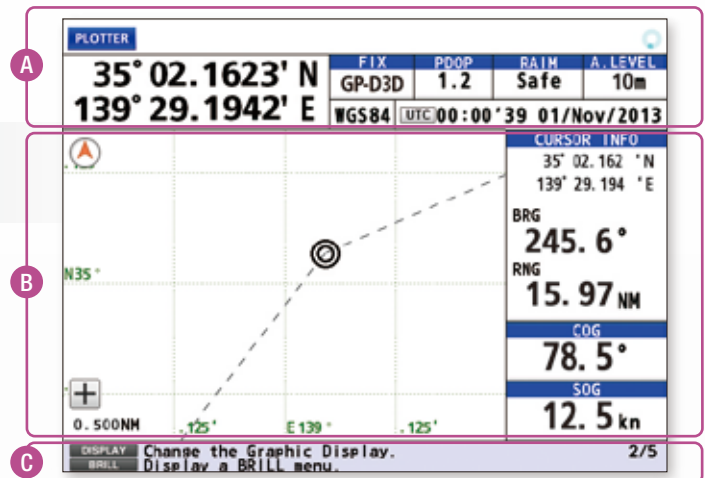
A
PLOTTER
35° 02.1623' N
139° 29.1942' E

| FIX | PDOP | RAIM | A.LEVEL |
|---|---|---|---|
| GP-D3D | 1.2 | Safe | 10m |

WGS84 UTC 00:00'39 01/Nov/2013

B
N35°
0.500NM
.125'
E139°
.125'

CURSOR INFO
35° 02.162 'N
139° 29.194 'E
BRG
245.6°
RNG
15.97NM
COG
78.5°
SOG
12.5kn

C
DISPLAY Change the Graphic Display.
BRILL Display a BRILL menu.
2/5